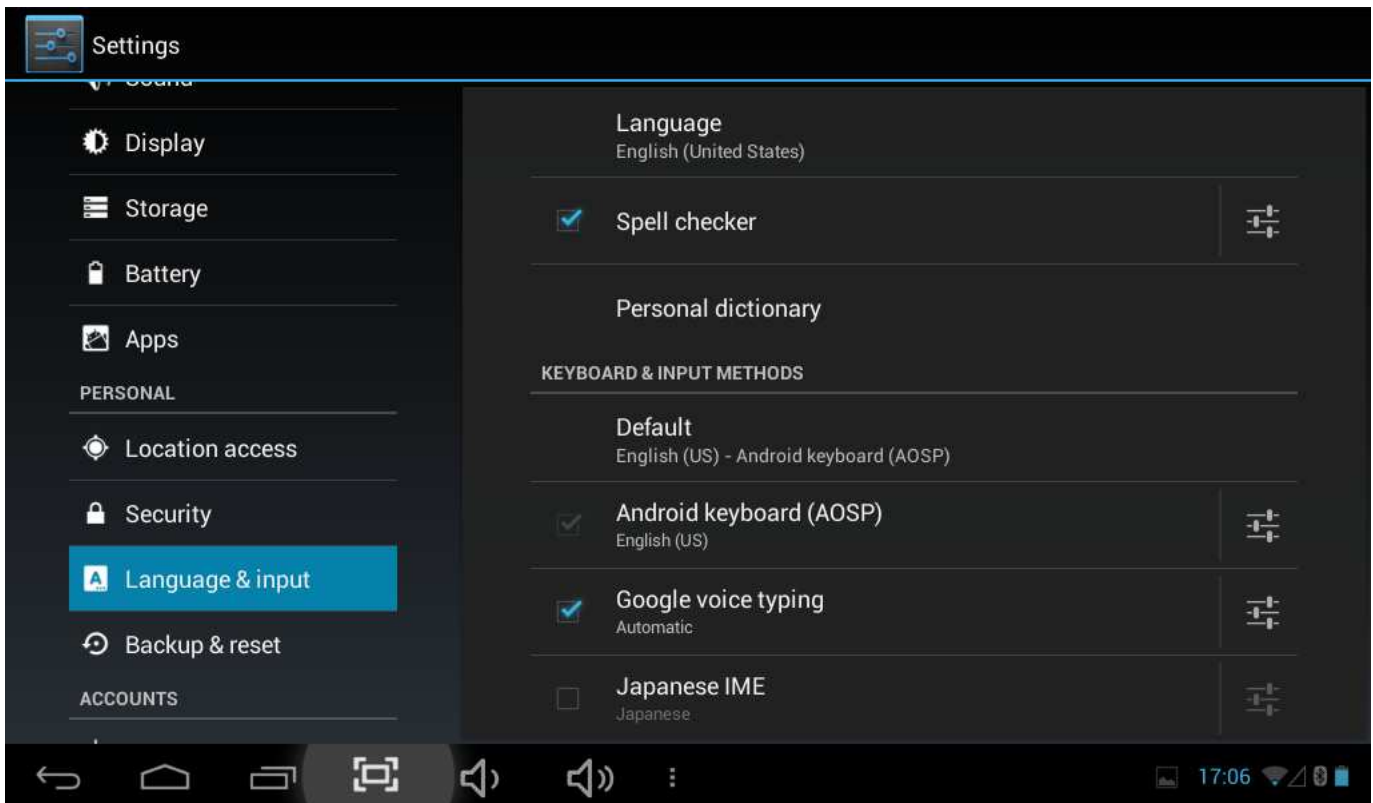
Settings

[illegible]

Display

Storage

Battery

Apps

PERSONAL

Location access

Security

Language & input

Backup & reset

ACCOUNTS

Language
English (United States)

Spell checker

Personal dictionary

KEYBOARD & INPUT METHODS

Default
English (US) - Android keyboard (AOSP)

Android keyboard (AOSP)
English (US)

Google voice typing
Automatic

Japanese IME
Japanese

17:06